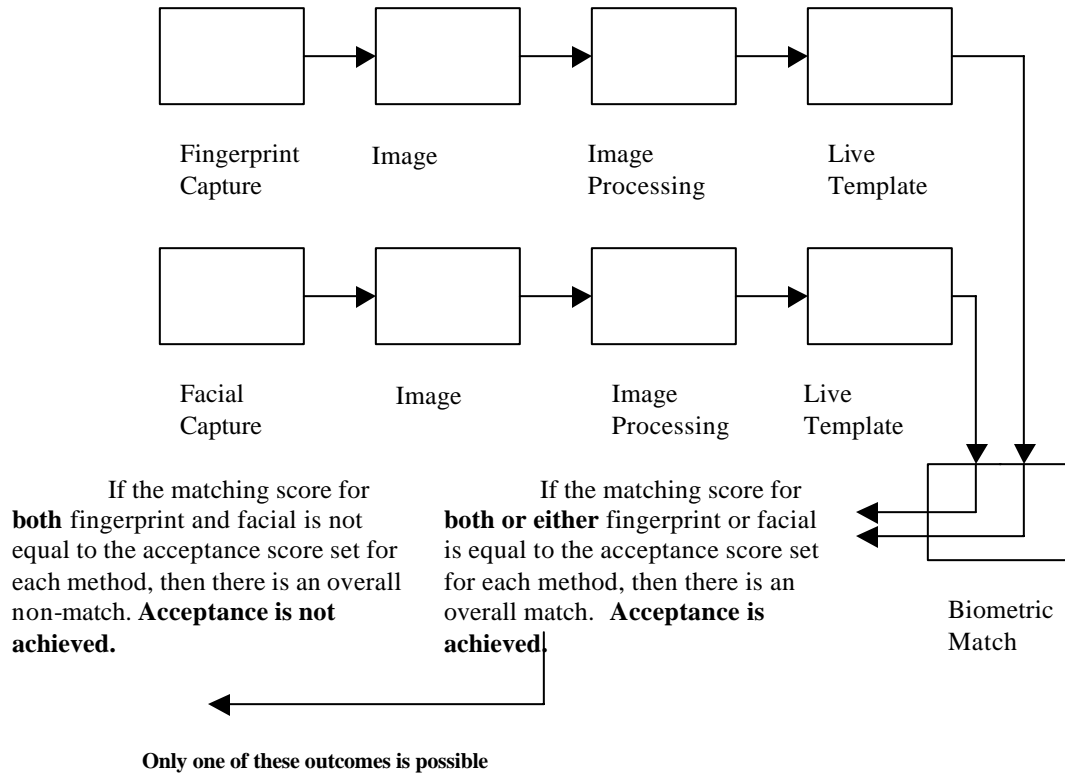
Fingerprint Capture

Image

Image Processing

Live Template

Facial Capture

Image

Image Processing

Live Template

If the matching score for **both** fingerprint and facial is not equal to the acceptance score set for each method, then there is an overall non-match. **Acceptance is not achieved.**

If the matching score for **both or either** fingerprint or facial is equal to the acceptance score set for each method, then there is an overall match. **Acceptance is achieved.**

Biometric Match

**Only one of these outcomes is possible**